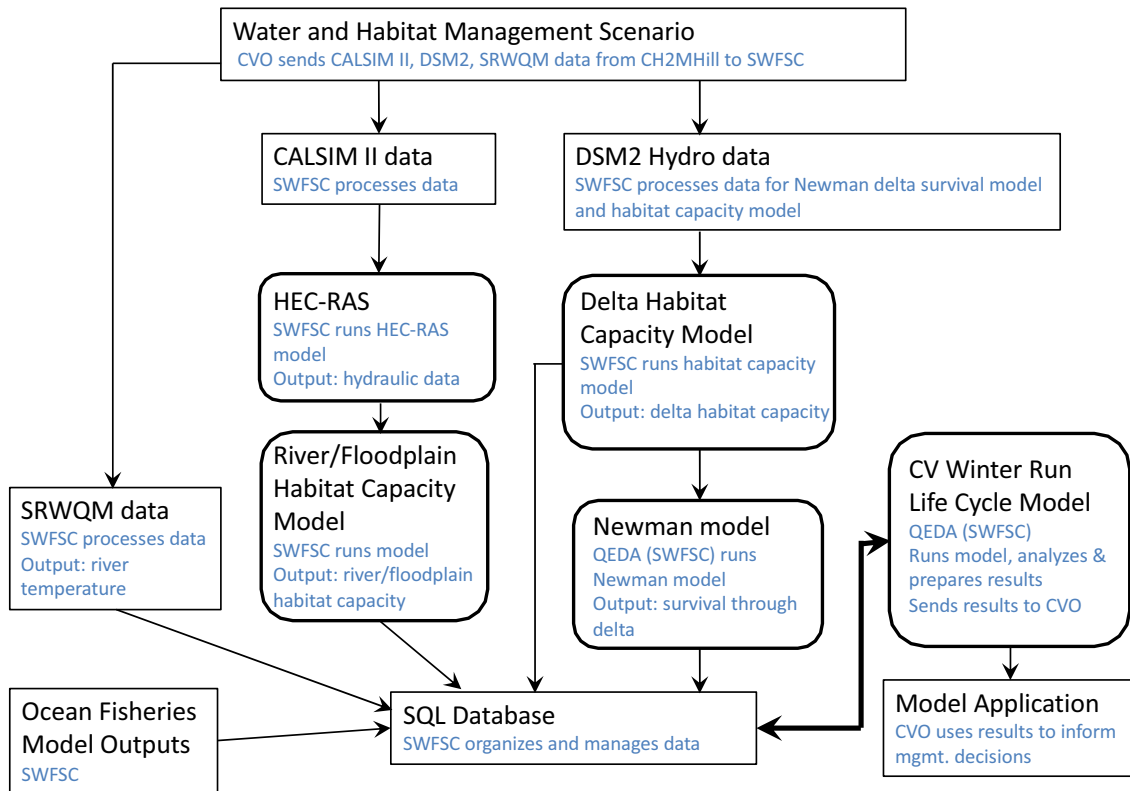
Water and Habitat Management Scenario
CVO sends CALSIM II, DSM2, SRWQM data from CH2MHill to SWFSC

CALSIM II data
SWFSC processes data

DSM2 Hydro data
SWFSC processes data for Newman delta survival model and habitat capacity model

HEC-RAS
SWFSC runs HEC-RAS model
Output: hydraulic data

Delta Habitat Capacity Model
SWFSC runs habitat capacity model
Output: delta habitat capacity

River/Floodplain Habitat Capacity Model
SWFSC runs model
Output: river/floodplain habitat capacity

SRWQM data
SWFSC processes data
Output: river temperature

Newman model
QEDA (SWFSC) runs Newman model
Output: survival through delta

CV Winter Run Life Cycle Model
QEDA (SWFSC)
Runs model, analyzes & prepares results
Sends results to CVO

Ocean Fisheries Model Outputs
SWFSC

SQL Database
SWFSC organizes and manages data

Model Application
CVO uses results to inform mgmt. decisions